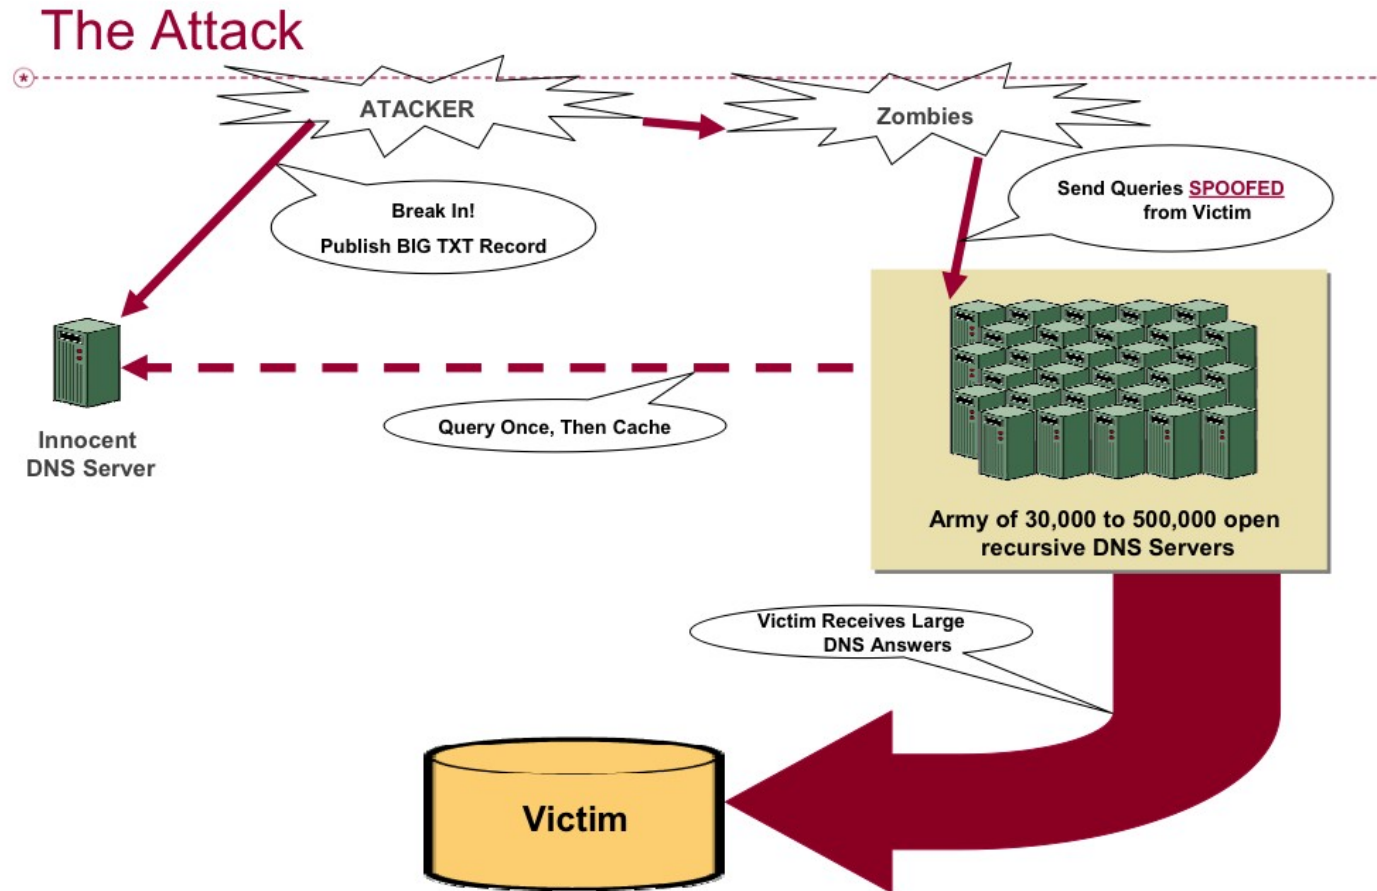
The Attack

ATACKER

Zombies

Break In!

Publish BIG TXT Record

Send Queries SPOOFED from Victim

Innocent DNS Server

Query Once, Then Cache

Army of 30,000 to 500,000 open recursive DNS Servers

Victim Receives Large DNS Answers

Victim